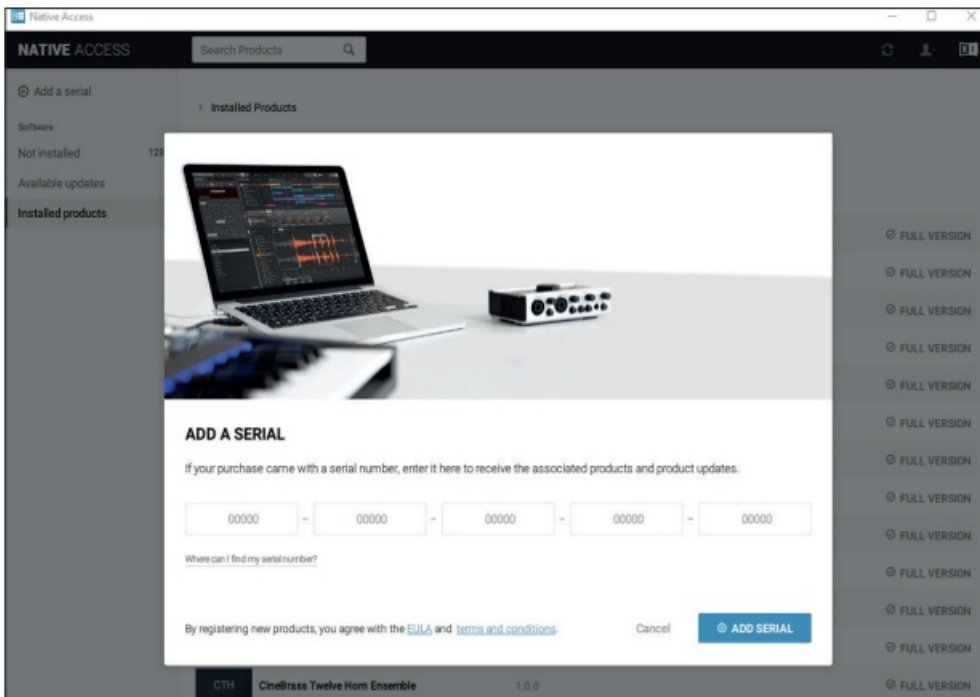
Native Access

NATIVE ACCESS

Search Products

Add a serial

Software

Not installed 123

Available updates

Installed products

Installed Products

FULL VERSION

FULL VERSION

FULL VERSION

FULL VERSION

FULL VERSION

FULL VERSION

FULL VERSION

FULL VERSION

FULL VERSION

FULL VERSION

FULL VERSION

FULL VERSION

FULL VERSION

ADD A SERIAL

If your purchase came with a serial number, enter it here to receive the associated products and product updates.

00000 – 00000 – 00000 – 00000 – 00000

Where can I find my serial number?

By registering new products, you agree with the EULA and terms and conditions.

Cancel

ADD SERIAL

CTH CineBrass Twelve Horn Ensemble 1.0.0